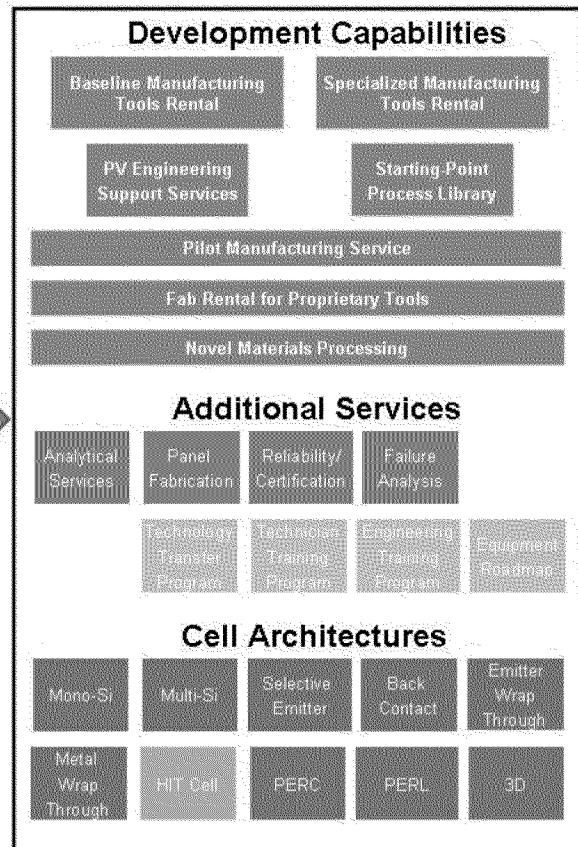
Development Capabilities

Baseline Manufacturing Tools Rental

Specialized Manufacturing Tools Rental

PV Engineering Support Services

Starting-Point Process Library

Pilot Manufacturing Service

Fab Rental for Proprietary Tools

Novel Materials Processing

Additional Services

Analytical Services

Panel Fabrication

Reliability/ Certification

Failure Analysis

Technology Transfer Program

Technician Training Program

Engineering Training Program

Equipment Roadmap

Cell Architectures

Mono-Si

Multi-Si

Selective Emitter

Back Contact

Emitter Wrap Through

Metal Wrap Through

HIT Cell

PERC

PERL

3D